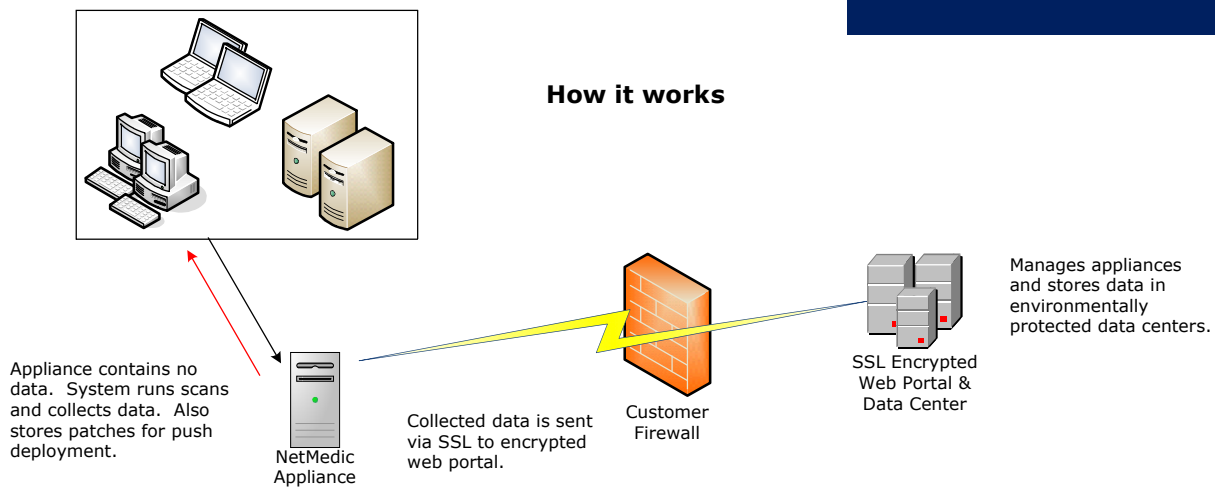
How it works

Manages appliances and stores data in environmentally protected data centers.

SSL Encrypted Web Portal & Data Center

Customer Firewall

Appliance contains no data. System runs scans and collects data. Also stores patches for push deployment.

NetMedic Appliance

Collected data is sent via SSL to encrypted web portal.